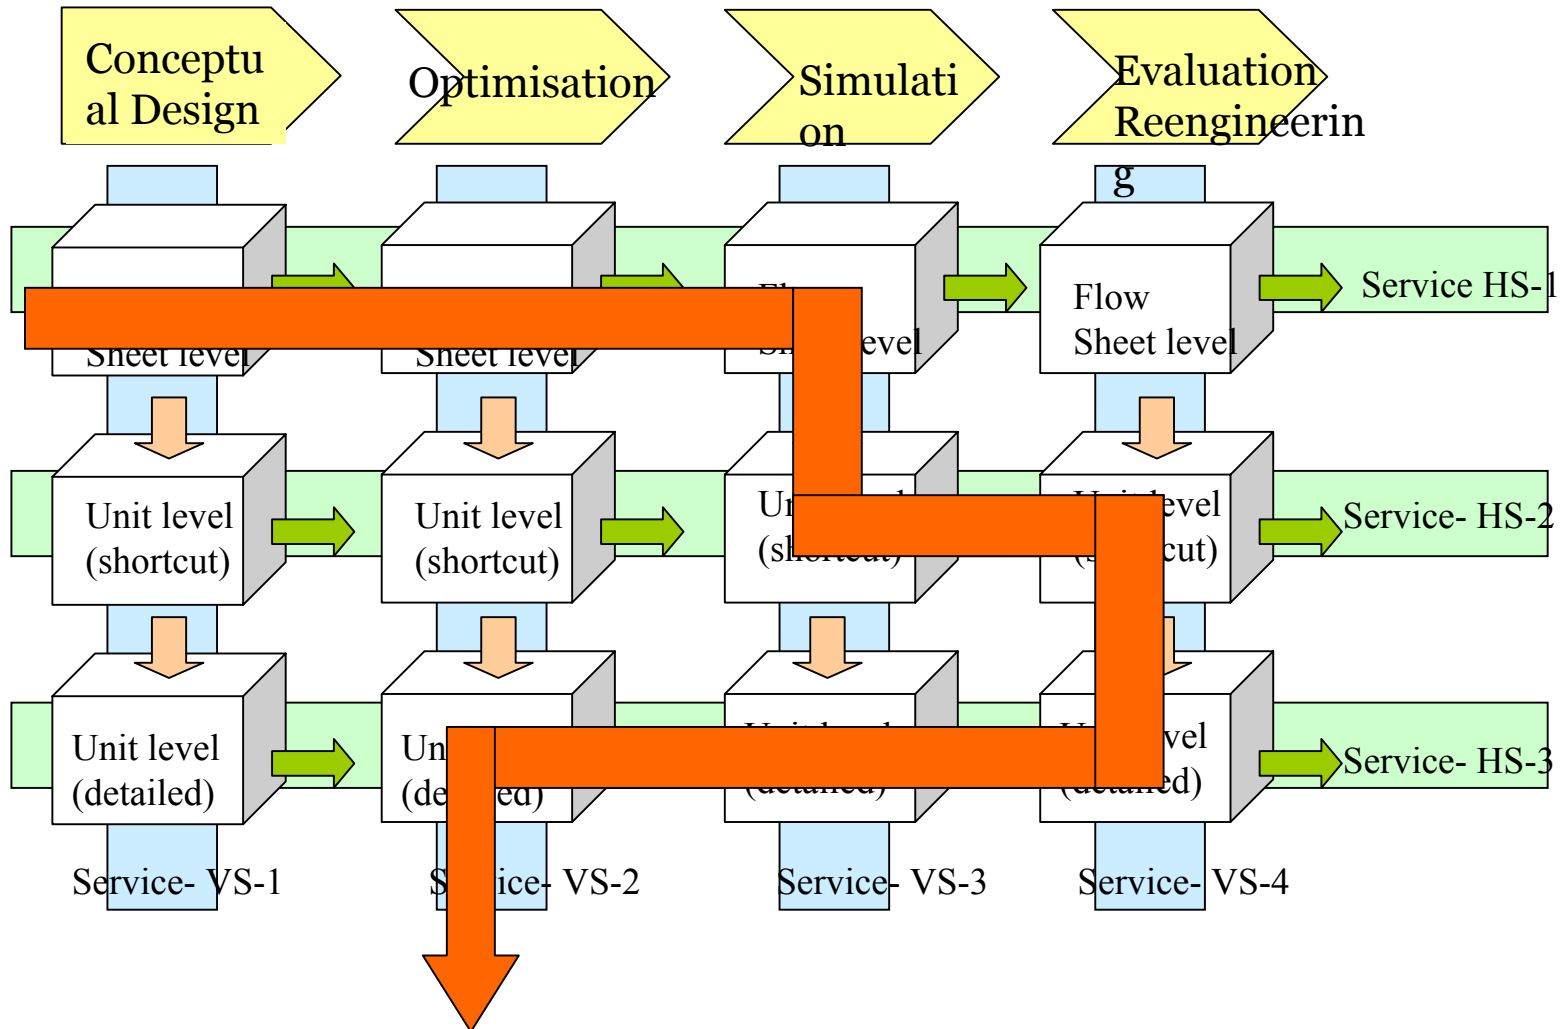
Conceptual Design

Optimisation

Simulation

Evaluation Reengineering

Sheet level

Sheet level

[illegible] evel

Flow Sheet level

Service HS-1

Unit level (shortcut)

Unit level (shortcut)

Un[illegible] (s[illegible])

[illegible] evel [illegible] cut)

Service- HS-2

Unit level (detailed)

Un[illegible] (de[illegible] ed)

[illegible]

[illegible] vel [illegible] d)

Service- HS-3

Service- VS-1

S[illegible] ice- VS-2

Service- VS-3

Service- VS-4